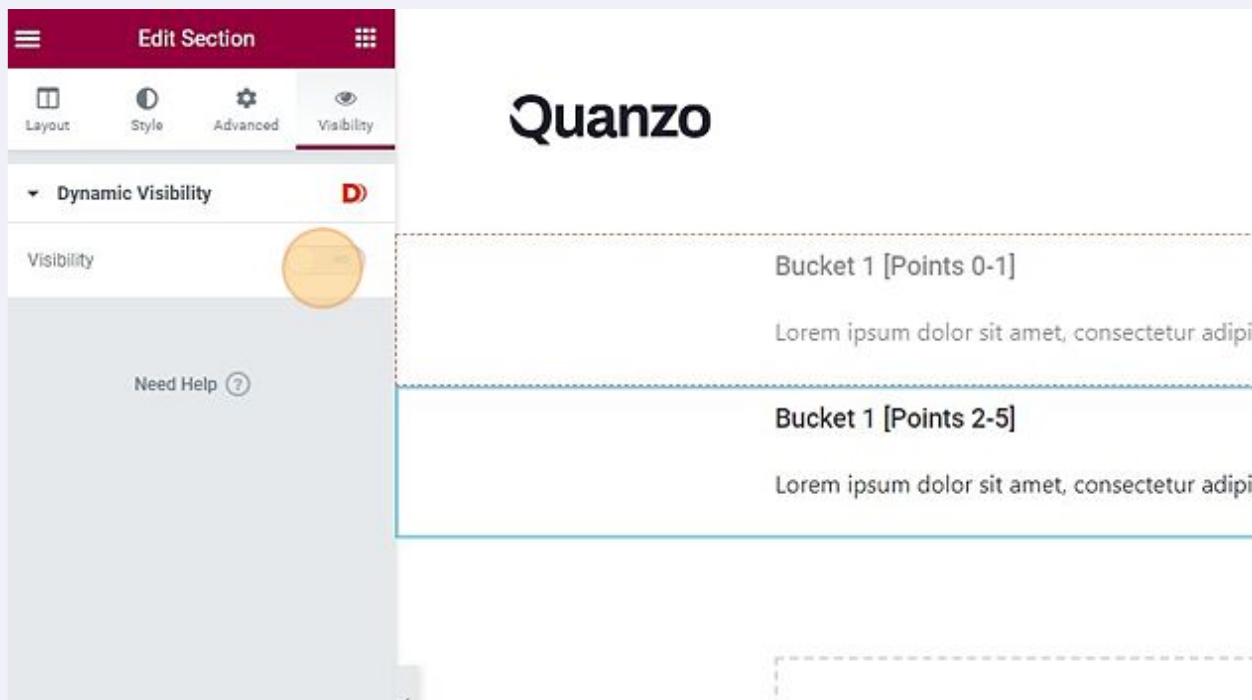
Edit Section

Layout Style Advanced Visibility

Dynamic Visibility

Visibility

Need Help

Quanzo

Bucket 1 [Points 0-1]

Lorem ipsum dolor sit amet, consectetur adipi

Bucket 1 [Points 2-5]

Lorem ipsum dolor sit amet, consectetur adipi